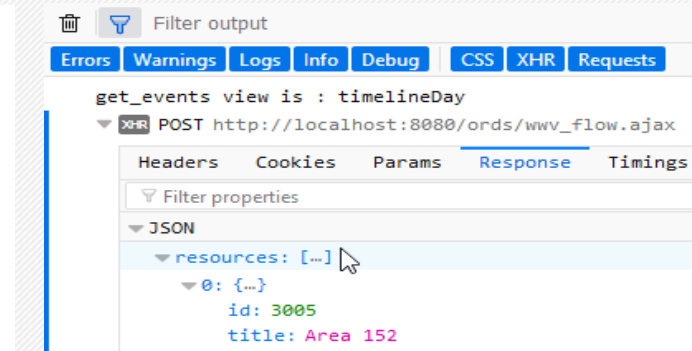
Filter output

Errors Warnings Logs Info Debug CSS XHR Requests

get_events view is : timelineDay

XHR POST http://localhost:8080/ords/wwv_flow.ajax

Headers Cookies Params Response Timings

Filter properties

JSON

resources: […]

0: {…}

id: 3005

title: Area 152